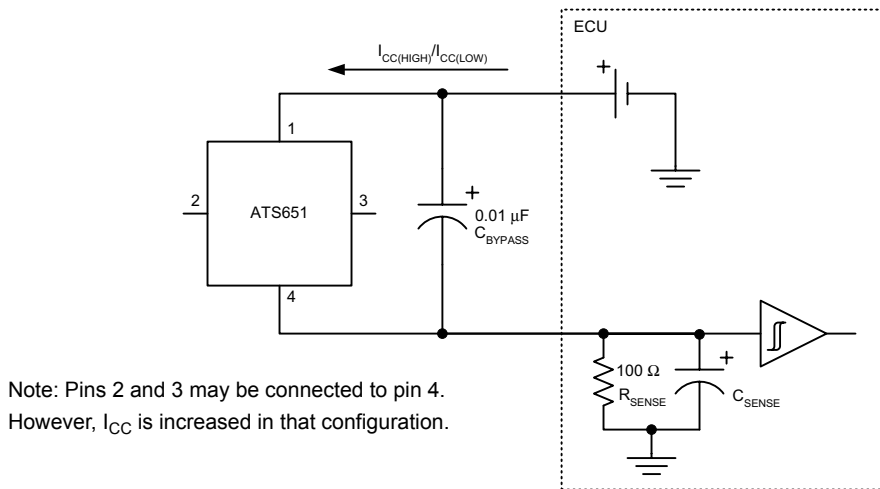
ECU

$I_{CC(HIGH)}/I_{CC(LOW)}$

+

1

2

ATS651

3

4

+

0.01 µF
$C_{BYPASS}$

+

100 Ω
$R_{SENSE}$

$C_{SENSE}$

Note: Pins 2 and 3 may be connected to pin 4. However, $I_{CC}$ is increased in that configuration.